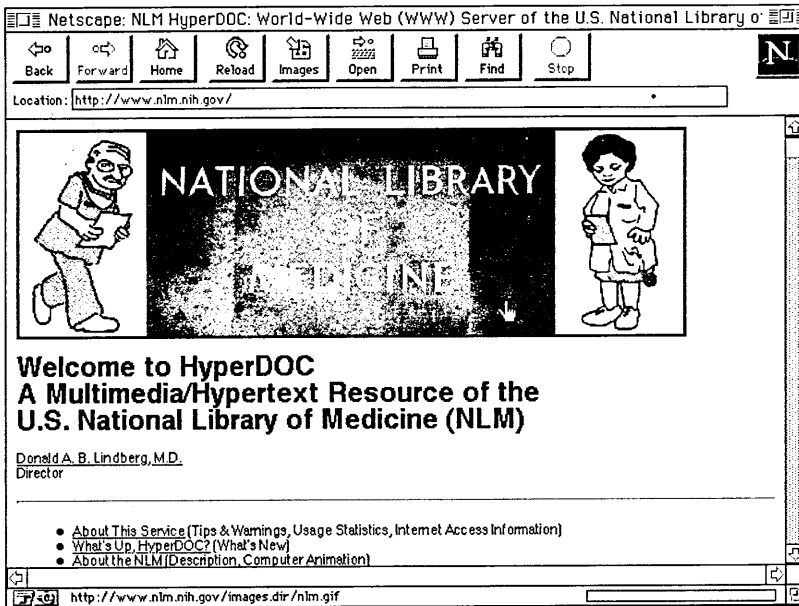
Netscape: NLM HyperDOC: World-Wide Web (WWW) Server of the U.S. National Library o

Back Forward Home Reload Images Open Print Find Stop

N

Location: http://www.nlm.nih.gov/

NATIONAL LIBRARY OF MEDICINE

Welcome to HyperDOC
A Multimedia/Hypertext Resource of the U.S. National Library of Medicine (NLM)

Donald A. B. Lindberg, M.D.
Director

• About This Service (Tips & Warnings, Usage Statistics, Internet Access Information)
• What's Up, HyperDOC? (What's New)
• About the NLM (Description, Computer Animation)

http://www.nlm.nih.gov/images.dir/nlm.gif